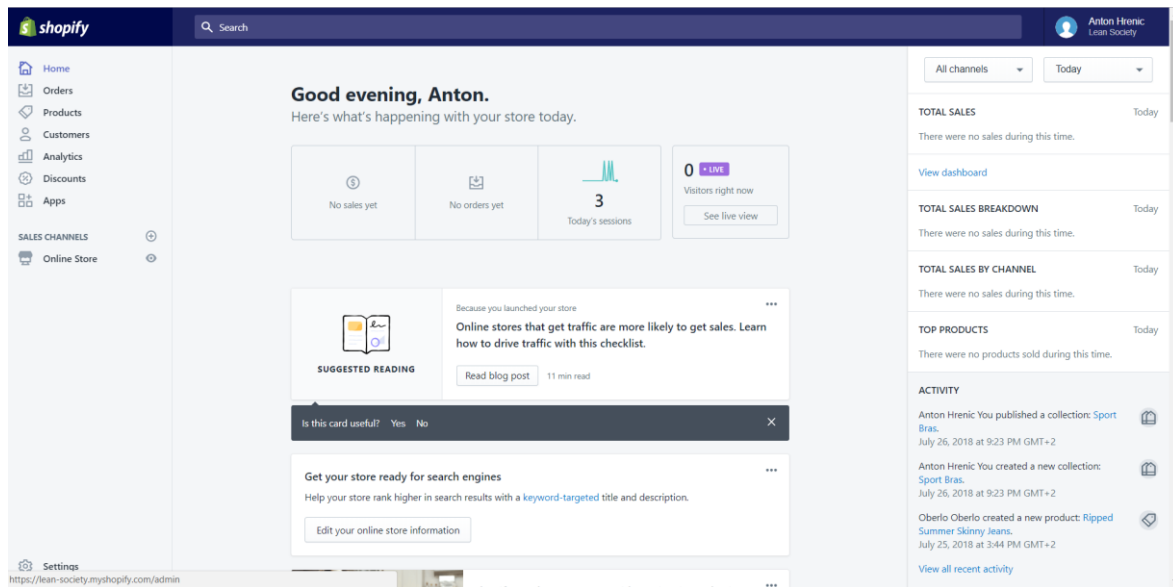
shopify

Search

Anton Hrenic
Lean Society

Home
Orders
Products
Customers
Analytics
Discounts
Apps

SALES CHANNELS
Online Store

Settings

https://lean-society.myshopify.com/admin

Good evening, Anton.
Here's what's happening with your store today.

No sales yet

No orders yet

3
Today's sessions

0 • LIVE
Visitors right now
See live view

Because you launched your store
Online stores that get traffic are more likely to get sales. Learn how to drive traffic with this checklist.

SUGGESTED READING

Read blog post 11 min read

Is this card useful? Yes No

Get your store ready for search engines
Help your store rank higher in search results with a keyword-targeted title and description.

Edit your online store information

All channels

Today

TOTAL SALES Today
There were no sales during this time.

View dashboard

TOTAL SALES BREAKDOWN Today
There were no sales during this time.

TOTAL SALES BY CHANNEL Today
There were no sales during this time.

TOP PRODUCTS Today
There were no products sold during this time.

ACTIVITY

Anton Hrenic You published a collection: Sport Bras.
July 26, 2018 at 9:23 PM GMT+2

Anton Hrenic You created a new collection: Sport Bras.
July 26, 2018 at 9:23 PM GMT+2

Oberlo Oberlo created a new product: Ripped Summer Skinny Jeans.
July 25, 2018 at 3:44 PM GMT+2

View all recent activity